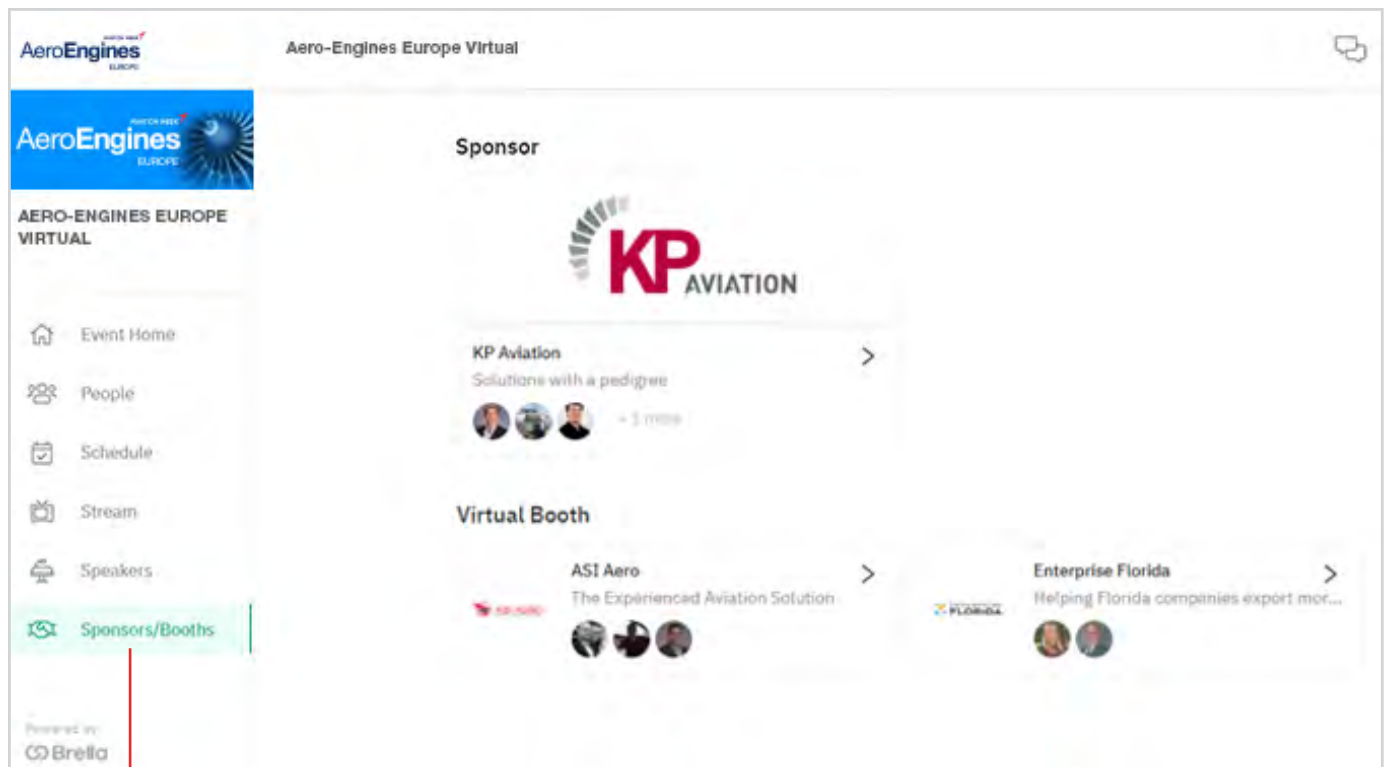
AeroEngines
EUROPE

Aero-Engines Europe Virtual

AeroEngines
EUROPE

AERO-ENGINES EUROPE VIRTUAL

Event Home
People
Schedule
Stream
Speakers
Sponsors/Booths

Powered by
Brella

Sponsor

KP AVIATION

KP Aviation
Solutions with a pedigree
+1 more

Virtual Booth

ASI Aero
The Experienced Aviation Solution

Enterprise Florida
Helping Florida companies export mor...
FLORIDA